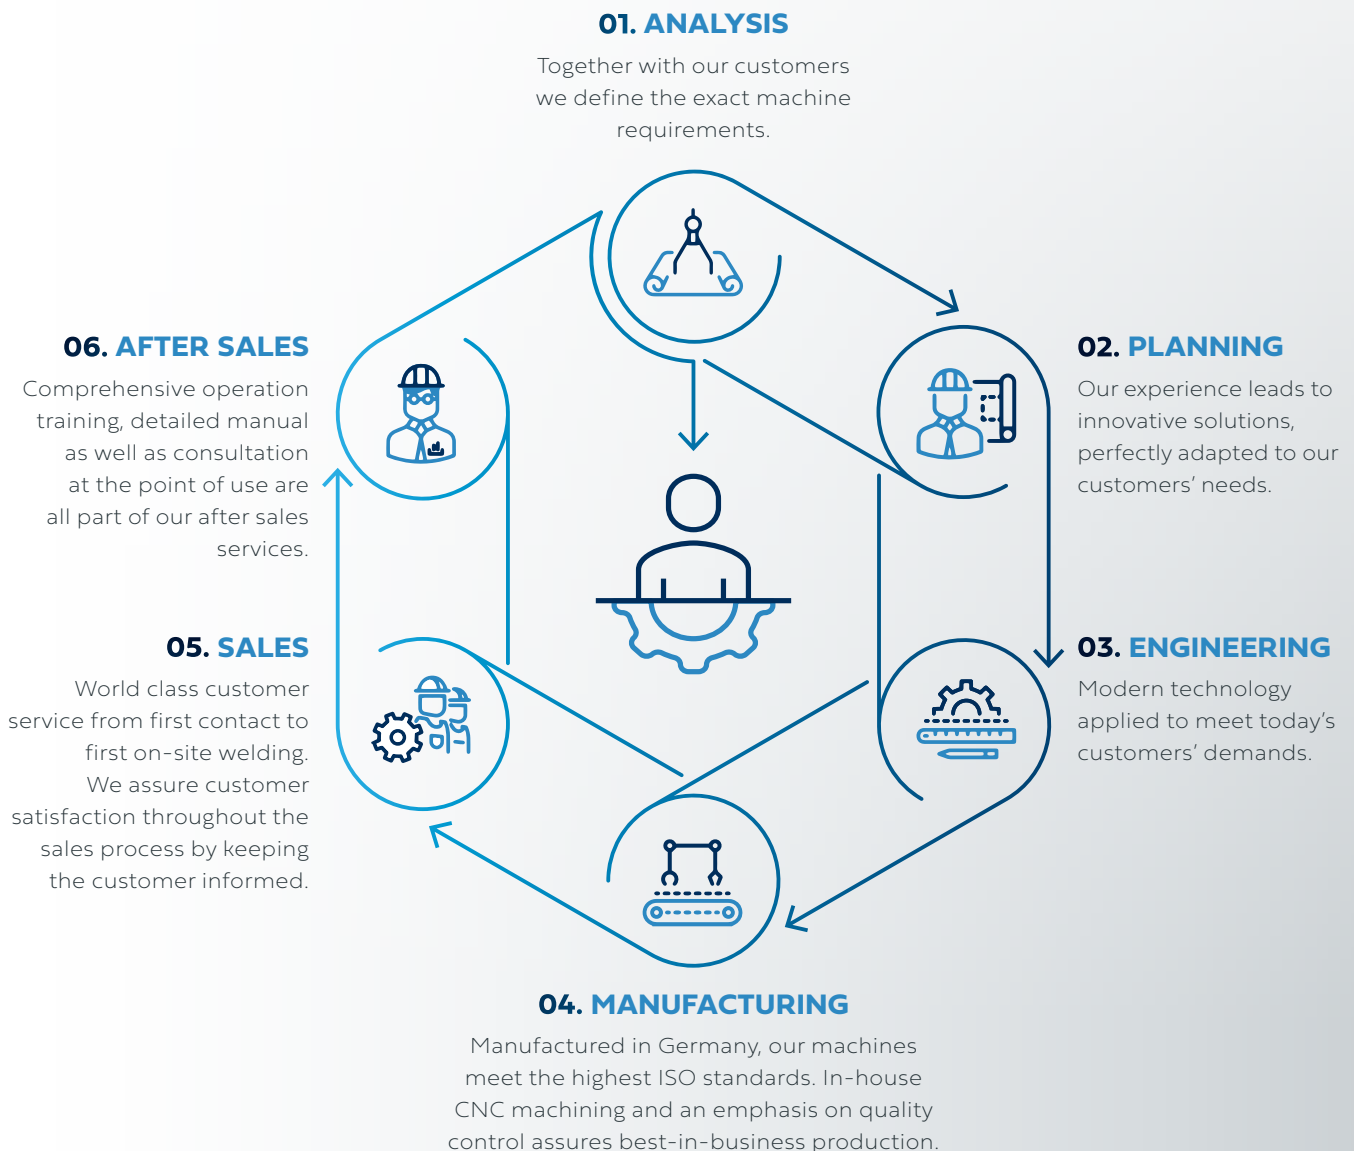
01. ANALYSIS

Together with our customers we define the exact machine requirements.

06. AFTER SALES

Comprehensive operation training, detailed manual as well as consultation at the point of use are all part of our after sales services.

02. PLANNING

Our experience leads to innovative solutions, perfectly adapted to our customers' needs.

05. SALES

World class customer service from first contact to first on-site welding. We assure customer satisfaction throughout the sales process by keeping the customer informed.

03. ENGINEERING

Modern technology applied to meet today's customers' demands.

04. MANUFACTURING

Manufactured in Germany, our machines meet the highest ISO standards. In-house CNC machining and an emphasis on quality control assures best-in-business production.